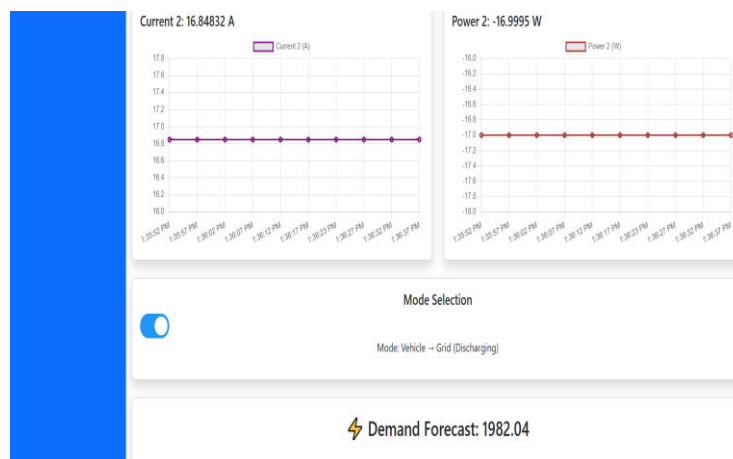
Current 2: 16.84832 A

Current 2 (A)

17.8
17.6
17.4
17.2
17.0
16.8
16.6
16.4
16.2
16.0

1:35:52 PM
1:35:57 PM
1:36:02 PM
1:36:07 PM
1:36:12 PM
1:36:17 PM
1:36:23 PM
1:36:27 PM
1:36:32 PM
1:36:37 PM

Power 2: -16.9995 W

Power 2 (W)

-16.0
-16.2
-16.4
-16.6
-16.8
-17.0
-17.2
-17.4
-17.6
-17.8
-18.0

1:35:52 PM
1:35:57 PM
1:36:02 PM
1:36:07 PM
1:36:12 PM
1:36:17 PM
1:36:23 PM
1:36:27 PM
1:36:32 PM
1:36:37 PM

Mode Selection

Mode: Vehicle → Grid (Discharging)

Demand Forecast: 1982.04